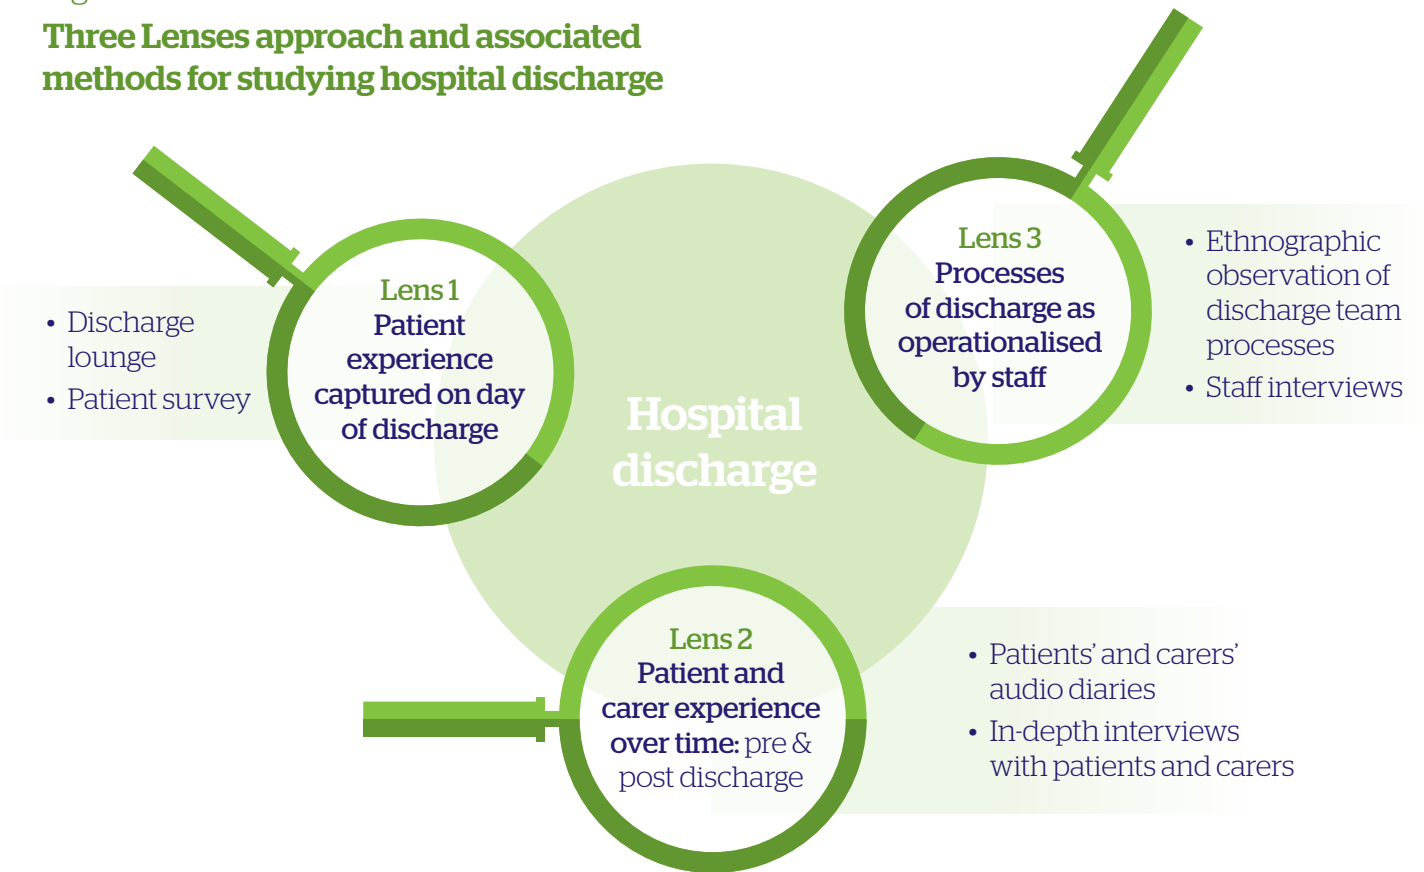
Three Lenses approach and associated methods for studying hospital discharge

• Discharge lounge
• Patient survey

Lens 1
Patient experience captured on day of discharge

Hospital discharge

Lens 3
Processes of discharge as operationalised by staff

• Ethnographic observation of discharge team processes
• Staff interviews

Lens 2
Patient and carer experience over time: pre & post discharge

• Patients' and carers' audio diaries
• In-depth interviews with patients and carers